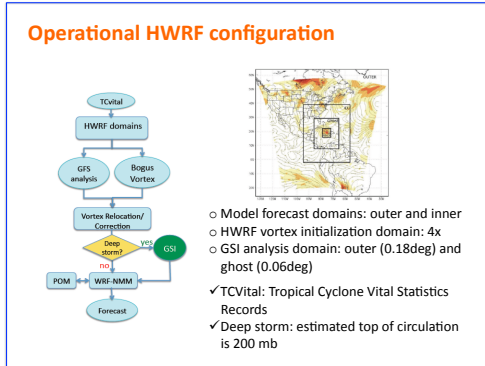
Operational HWRF configuration

TCvital

HWRF domains

GFS analysis

Bogus Vortex

Vortex Relocation/ Correction

Deep storm?

yes

GSI

no

POM

WRF-NMM

Forecast

OUTER

○ Model forecast domains: outer and inner
○ HWRF vortex initialization domain: 4x
○ GSI analysis domain: outer (0.18deg) and ghost (0.06deg)

✓TCVital: Tropical Cyclone Vital Statistics Records
✓Deep storm: estimated top of circulation is 200 mb